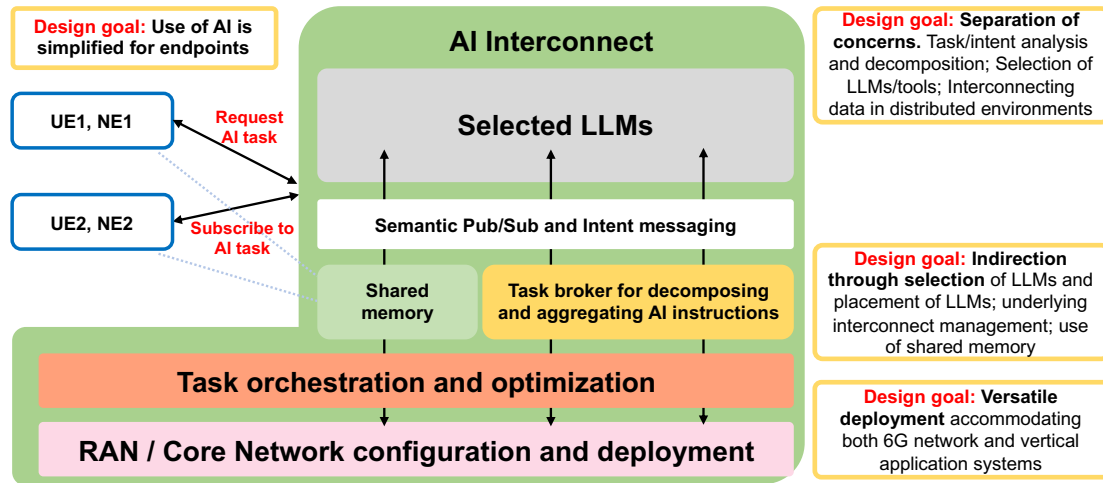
Design goal: Use of AI is simplified for endpoints

UE1, NE1

Request AI task

UE2, NE2

Subscribe to AI task

AI Interconnect

Selected LLMs

Semantic Pub/Sub and Intent messaging

Shared memory

Task broker for decomposing and aggregating AI instructions

Task orchestration and optimization

RAN / Core Network configuration and deployment

Design goal: Separation of concerns. Task/intent analysis and decomposition; Selection of LLMs/tools; Interconnecting data in distributed environments

Design goal: Indirection through selection of LLMs and placement of LLMs; underlying interconnect management; use of shared memory

Design goal: Versatile deployment accommodating both 6G network and vertical application systems